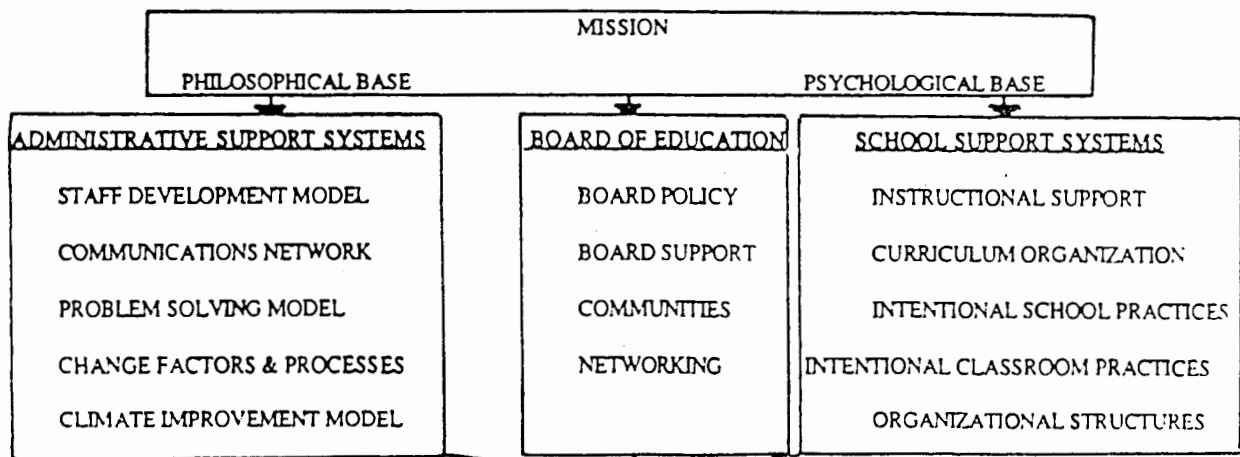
MISSION

PHILOSOPHICAL BASE

PSYCHOLOGICAL BASE

ADMINISTRATIVE SUPPORT SYSTEMS

STAFF DEVELOPMENT MODEL

COMMUNICATIONS NETWORK

PROBLEM SOLVING MODEL

CHANGE FACTORS & PROCESSES

CLIMATE IMPROVEMENT MODEL

BOARD OF EDUCATION

BOARD POLICY

BOARD SUPPORT

COMMUNITIES

NETWORKING

SCHOOL SUPPORT SYSTEMS

INSTRUCTIONAL SUPPORT

CURRICULUM ORGANIZATION

INTENTIONAL SCHOOL PRACTICES

INTENTIONAL CLASSROOM PRACTICES

ORGANIZATIONAL STRUCTURES